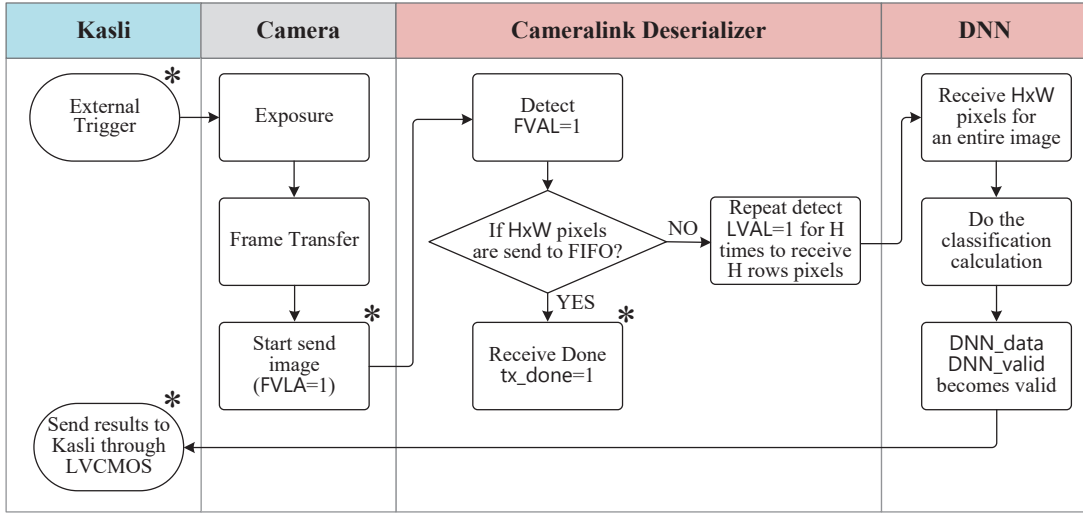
| Kasli | Camera | Cameralink Deserializer | DNN |
|---|---|---|---|

External Trigger *

Exposure

Frame Transfer

Start send image (FVLA=1) *

Detect FVAL=1

If HxW pixels are send to FIFO?

NO

YES

Receive Done tx_done=1 *

Repeat detect LVAL=1 for H times to receive H rows pixels

Receive HxW pixels for an entire image

Do the classification calculation

DNN_data DNN_valid becomes valid

Send results to Kasli through LVCMOS *